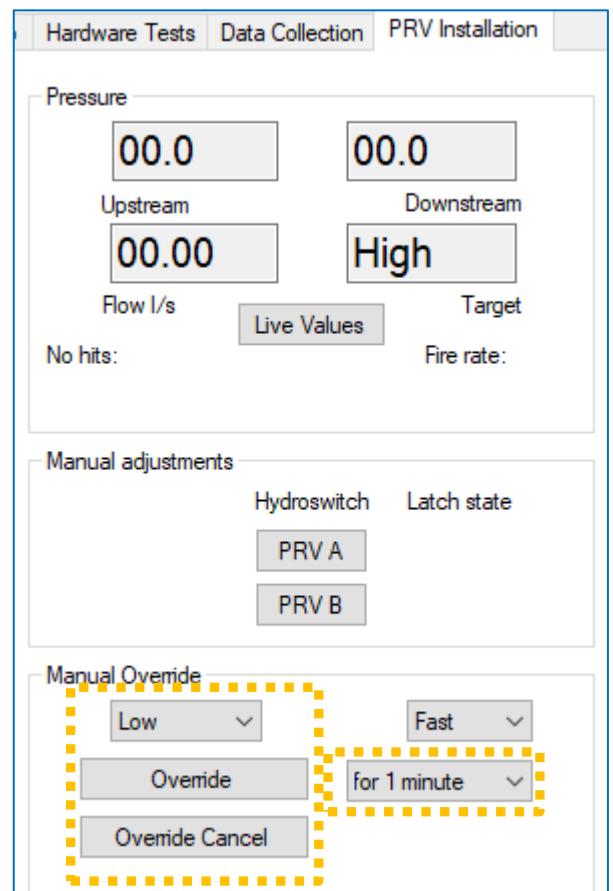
Hardware Tests | Data Collection | PRV Installation

Pressure

00.0

00.0

Upstream

Downstream

00.00

High

Flow l/s

Live Values

Target

No hits:

Fire rate:

Manual adjustments

Hydroswitch

Latch state

PRV A

PRV B

Manual Override

Low

Fast

Override

for 1 minute

Override Cancel